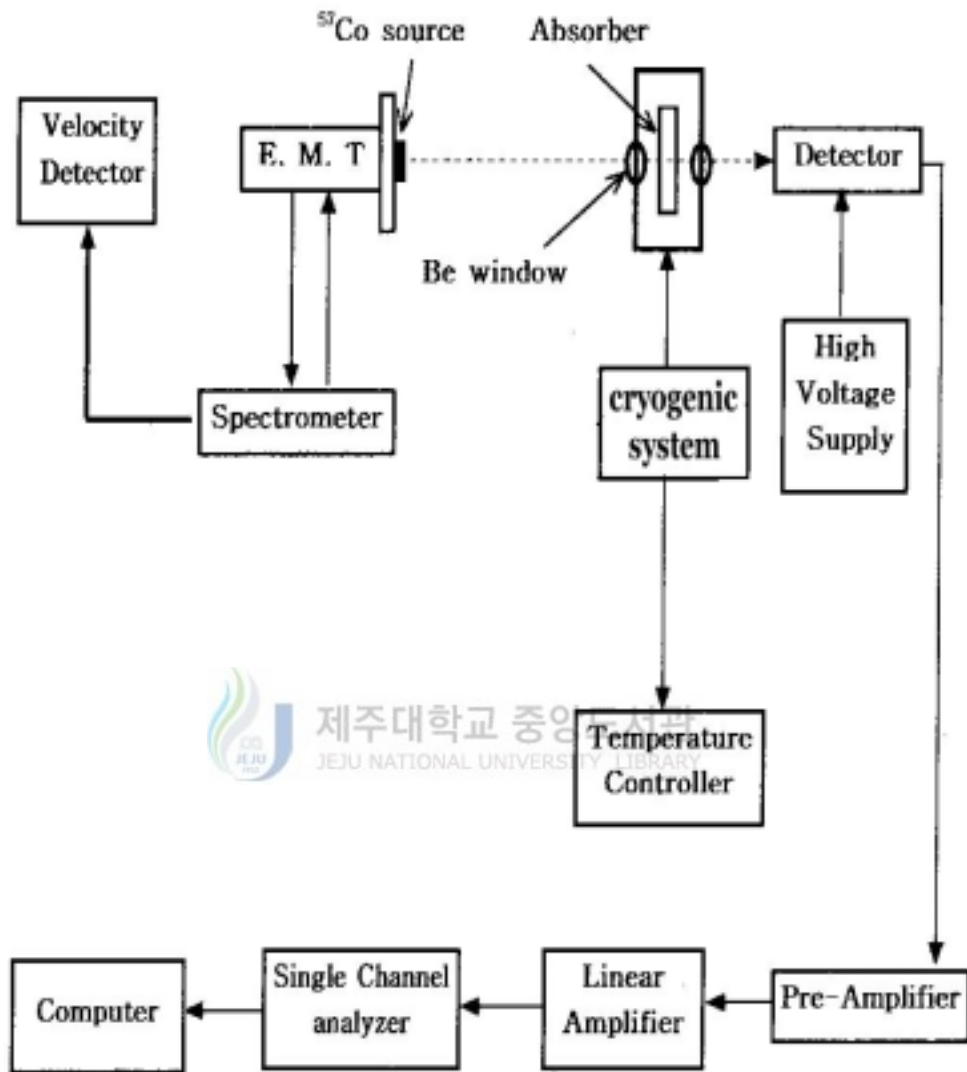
$^{57}$Co source

Absorber

Velocity Detector

E. M. T

Detector

Be window

High Voltage Supply

cryogenic system

Spectrometer

제주대학교 중앙도서관
JEJU NATIONAL UNIVERSITY LIBRARY

Temperature Controller

Computer

Single Channel analyzer

Linear Amplifier

Pre-Amplifier